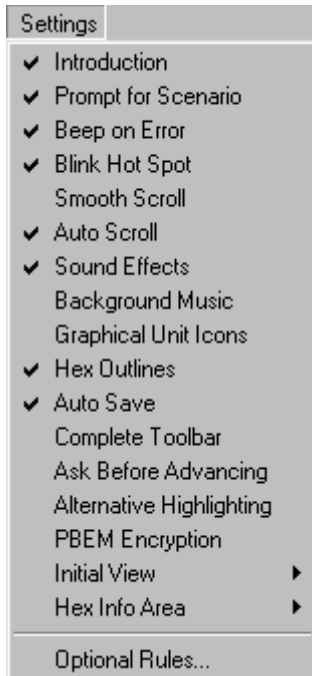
Settings
✔ Introduction
✔ Prompt for Scenario
✔ Beep on Error
✔ Blink Hot Spot
Smooth Scroll
✔ Auto Scroll
✔ Sound Effects
Background Music
Graphical Unit Icons
✔ Hex Outlines
✔ Auto Save
Complete Toolbar
Ask Before Advancing
Alternative Highlighting
PBEM Encryption
Initial View ▸
Hex Info Area ▸
Optional Rules...